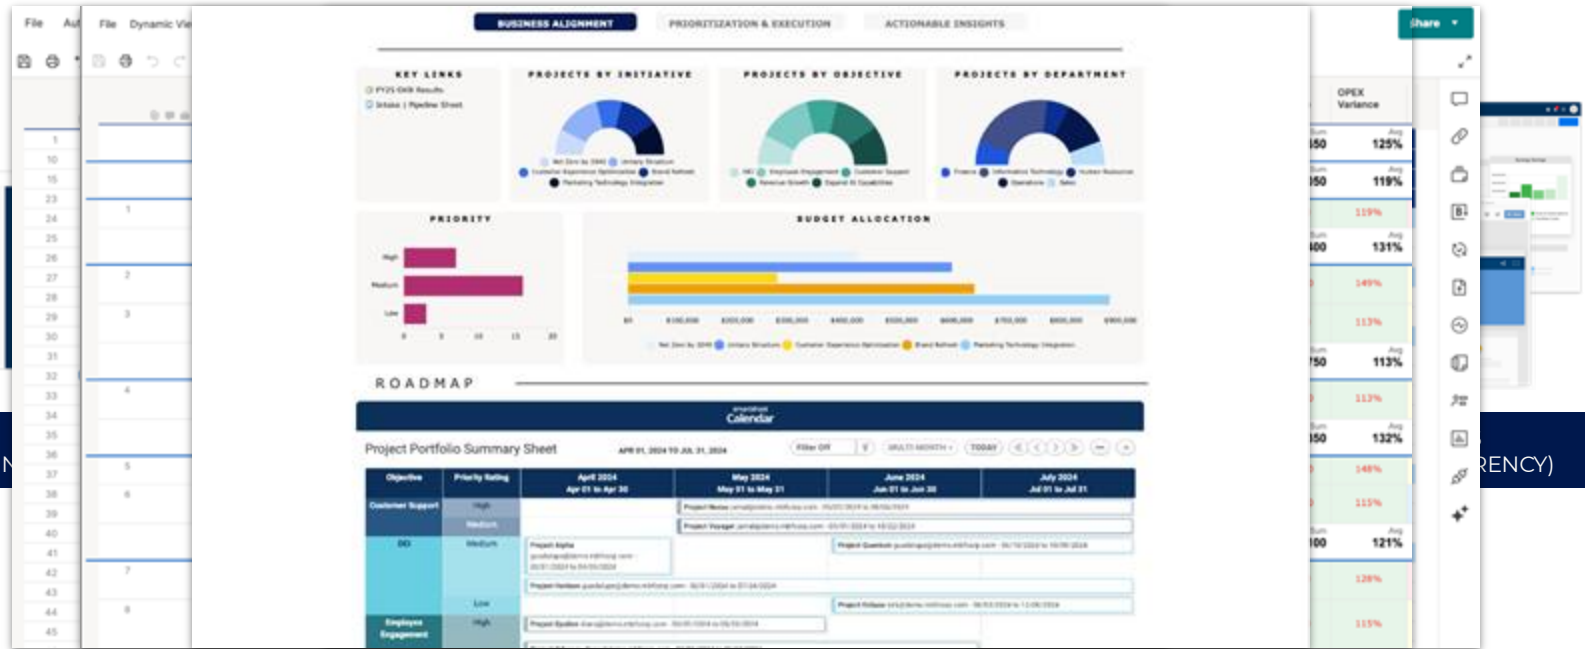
File Au
File Dynamic Vie

BUSINESS ALIGNMENT
PRIORITIZATION & EXECUTION
ACTIONABLE INSIGHTS

Share

KEY LINKS
FY25 OKR Results
Intake | Pipeline Sheet

PROJECTS BY INITIATIVE
PROJECTS BY OBJECTIVE
PROJECTS BY DEPARTMENT

PRIORITY
High
Medium
Low
0 5 10 15 20

BUDGET ALLOCATION

ROADMAP

Calendar

Project Portfolio Summary Sheet
APR 01, 2024 TO JUL 31, 2024
Filter Off
TODAY

| Objective | Priority Rating | April 2024 Apr 01 to Apr 30 | May 2024 May 01 to May 31 | June 2024 Jun 01 to Jun 30 | July 2024 Jul 01 to Jul 31 |
|---|---|---|---|---|---|
| Customer Support | High | | | | |
| | Medium | | | | |
| DEI | Medium | Project Alpha | | Project Quantum | |
| | Low | | | | |
| Employee Engagement | High | | | | |

OPEX Variance
125%
119%
119%
131%
149%
113%
113%
113%
132%
148%
115%
121%
128%
115%

1
10
15
23
24
25
26
27
28
29
30
31
32
33
34
35
36
37
38
39
40
41
42
43
44
45

1
2
3
4
5
6
7
8

N
RENCY)